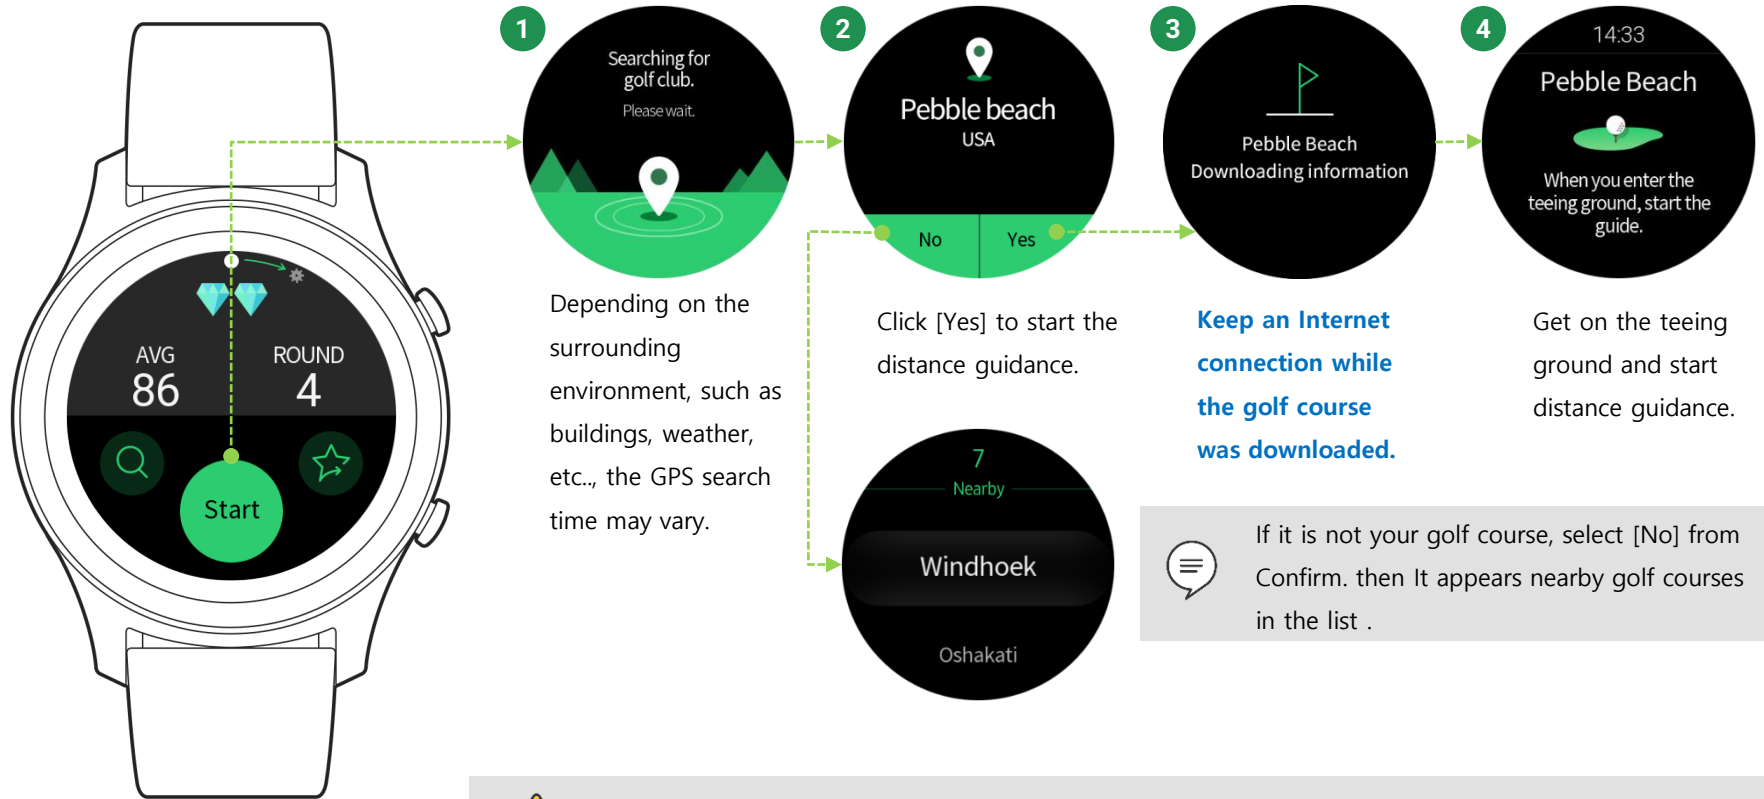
AVG
86
ROUND
4
Start

1
Searching for golf club.
Please wait.

Depending on the surrounding environment, such as buildings, weather, etc.., the GPS search time may vary.

2
Pebble beach
USA
No
Yes

Click [Yes] to start the distance guidance.

7
Nearby
Windhoek
Oshakati

3
Pebble Beach
Downloading information

Keep an Internet connection while the golf course was downloaded.

4
14:33
Pebble Beach
When you enter the teeing ground, start the guide.

Get on the teeing ground and start distance guidance.

If it is not your golf course, select [No] from Confirm. then It appears nearby golf courses in the list .